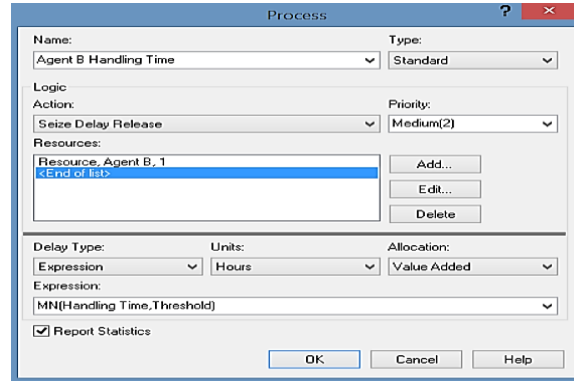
Process

?

×

Name:

Agent B Handling Time

Type:

Standard

Logic

Action:

Seize Delay Release

Priority:

Medium(2)

Resources:

Resource, Agent B, 1
<End of list>

Add...

Edit...

Delete

Delay Type:

Expression

Units:

Hours

Allocation:

Value Added

Expression:

MN(Handling Time,Threshold)

Report Statistics

OK

Cancel

Help